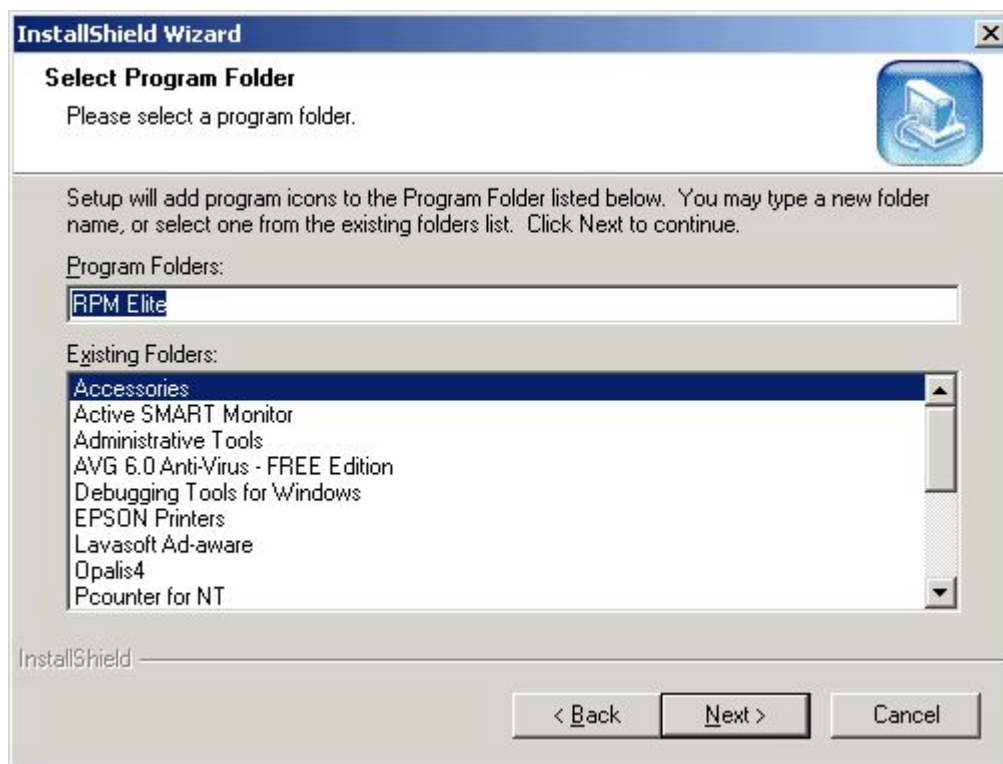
InstallShield Wizard

Select Program Folder

Please select a program folder.

Setup will add program icons to the Program Folder listed below. You may type a new folder name, or select one from the existing folders list. Click Next to continue.

Program Folders:

RPM Elite

Existing Folders:

Accessories
Active SMART Monitor
Administrative Tools
AVG 6.0 Anti-Virus - FREE Edition
Debugging Tools for Windows
EPSON Printers
Lavasoft Ad-aware
Opalis4
Pcounter for NT

InstallShield

< Back
Next >
Cancel